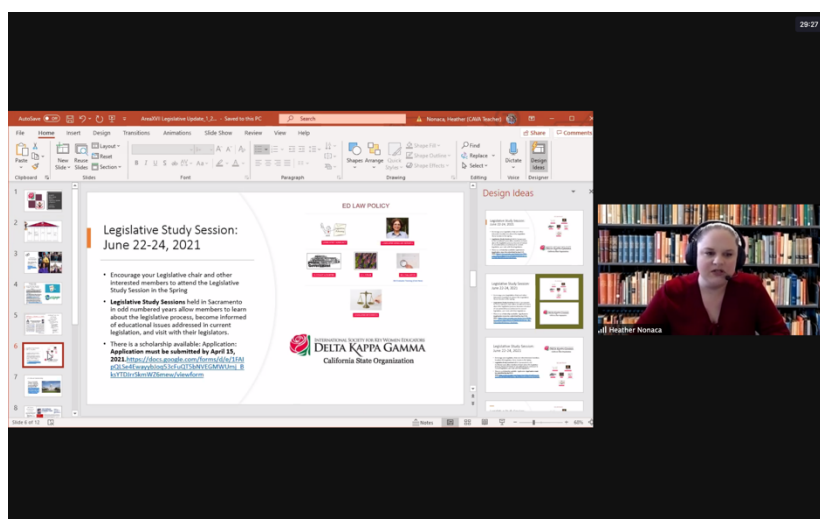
29:27

AutoSave Off AreaXVII Legislative Update_1_2... · Saved to this PC Search Nonaca, Heather (CAVA Teacher)

File Home Insert Design Transitions Animations Slide Show Review View Help Share Comments

Paste Clipboard New Slide Reuse Slides Layout Reset Section Slides Font Paragraph Shapes Arrange Quick Styles Shape Fill Shape Outline Shape Effects Drawing Find Replace Select Editing Dictate Voice Design Ideas Designer

Legislative Study Session: June 22-24, 2021

• Encourage your Legislative chair and other interested members to attend the Legislative Study Session in the Spring

• **Legislative Study Sessions** held in Sacramento in odd numbered years allow members to learn about the legislative process, become informed of educational issues addressed in current legislation, and visit with their legislators.

• There is a scholarship available: Application: **Application must be submitted by April 15, 2021.**https://docs.google.com/forms/d/e/1FAIpQLSe4Ewayybioq53cFuQT5bNVEGMWUm/_BksYTDlrrSkmWZ6mew/viewform

ED LAW POLICY

International Society for Key Women Educators
Delta Kappa Gamma
California State Organization

Design Ideas

Legislative Study Session: June 22-24, 2021

Slide 6 of 12 Notes 60%

Heather Nonaca